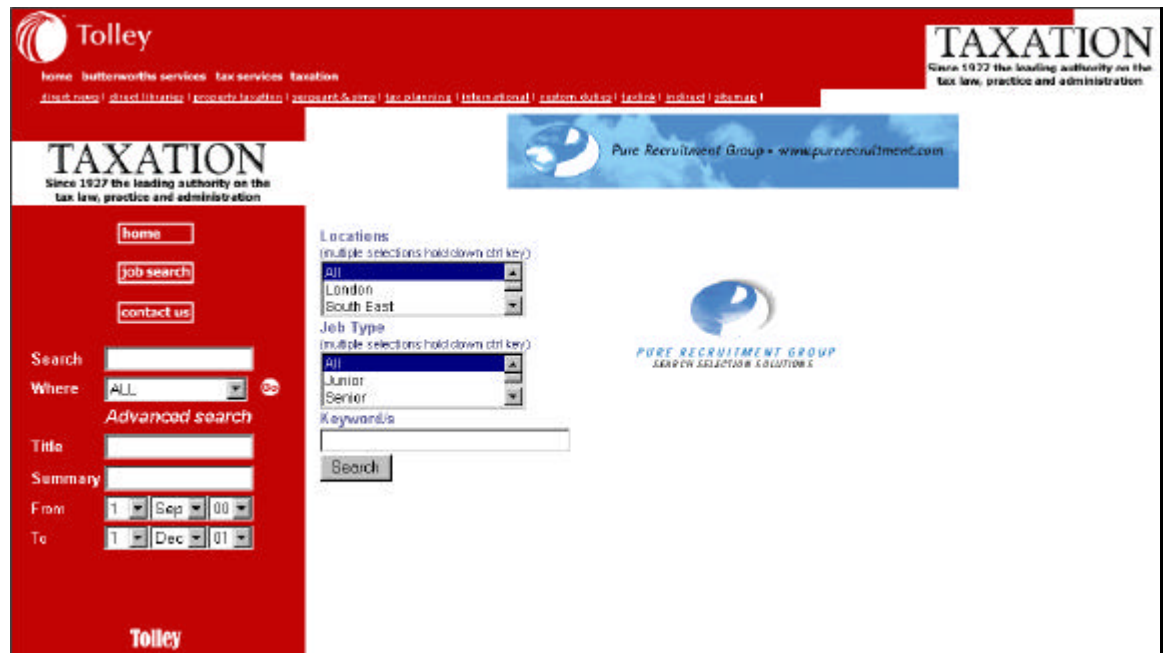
Tolley

home butterworths services tax services taxation

direct news | direct libraries | property taxation | sergeant & sims | tax planning | international | custom duties | taxlink | indirect | sitemap |

TAXATION
Since 1927 the leading authority on the tax law, practice and administration

TAXATION
Since 1927 the leading authority on the tax law, practice and administration

Pure Recruitment Group • www.purerecruitment.com

home

job search

contact us

Search

Where ALL Go

Advanced search

Title

Summary

From 1 Sep 00

To 1 Dec 01

Tolley

Locations
(multiple selections hold down ctrl key)
All
London
South East

Job Type
(multiple selections hold down ctrl key)
All
Junior
Senior

Keyword/s

Search

PURE RECRUITMENT GROUP
SEARCH SELECTION SOLUTIONS